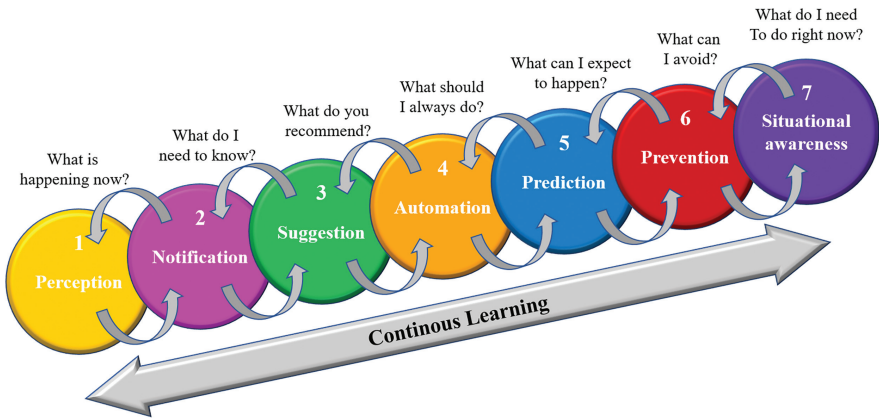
What is happening now?

1
Perception

What do I need to know?

2
Notification

What do you recommend?

3
Suggestion

What should I always do?

4
Automation

What can I expect to happen?

5
Prediction

What can I avoid?

6
Prevention

What do I need To do right now?

7
Situational awareness

Continous Learning